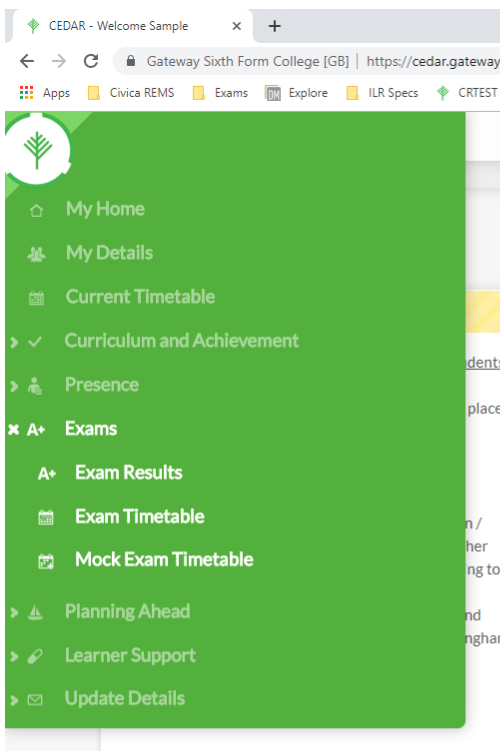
CEDAR - Welcome Sample ×  +

Gateway Sixth Form College [GB] | https://cedar.gateway

Apps  Civica REMS  Exams  Explore  ILR Specs  CRTEST

My Home

My Details

Current Timetable

Curriculum and Achievement

Presence

A+ Exams

A+ Exam Results

Exam Timetable

Mock Exam Timetable

Planning Ahead

Learner Support

Update Details

dents

place

n /

her

ng to

nd

ngha